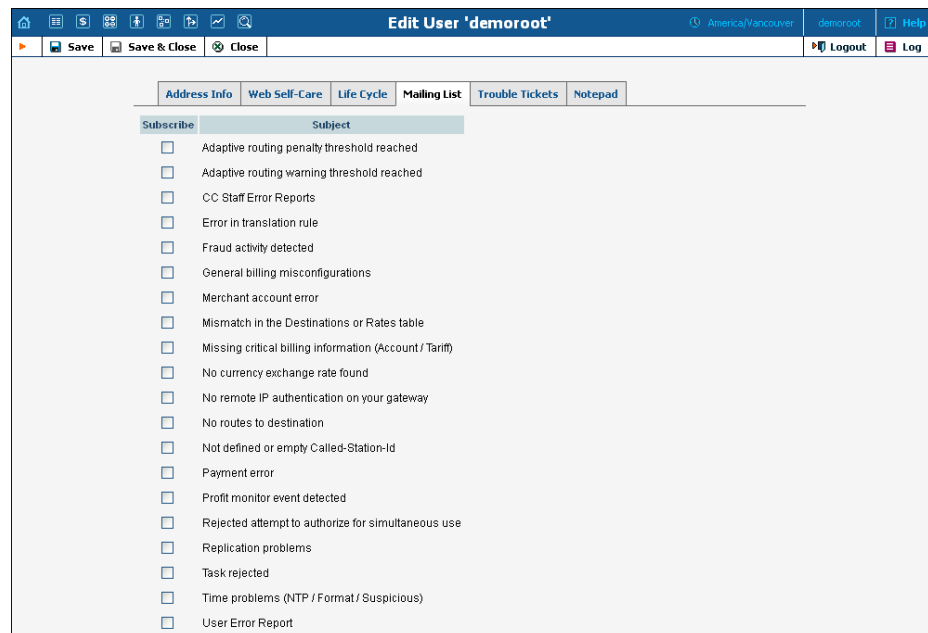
Edit User 'demoroot'

America/Vancouver demoroot ? Help

Save Save & Close Close Logout Log

Address Info | Web Self-Care | Life Cycle | Mailing List | Trouble Tickets | Notepad

| Subscribe | Subject |
|---|---|
| ☐ | Adaptive routing penalty threshold reached |
| ☐ | Adaptive routing warning threshold reached |
| ☐ | CC Staff Error Reports |
| ☐ | Error in translation rule |
| ☐ | Fraud activity detected |
| ☐ | General billing misconfigurations |
| ☐ | Merchant account error |
| ☐ | Mismatch in the Destinations or Rates table |
| ☐ | Missing critical billing information (Account / Tariff) |
| ☐ | No currency exchange rate found |
| ☐ | No remote IP authentication on your gateway |
| ☐ | No routes to destination |
| ☐ | Not defined or empty Called-Station-Id |
| ☐ | Payment error |
| ☐ | Profit monitor event detected |
| ☐ | Rejected attempt to authorize for simultaneous use |
| ☐ | Replication problems |
| ☐ | Task rejected |
| ☐ | Time problems (NTP / Format / Suspicious) |
| ☐ | User Error Report |